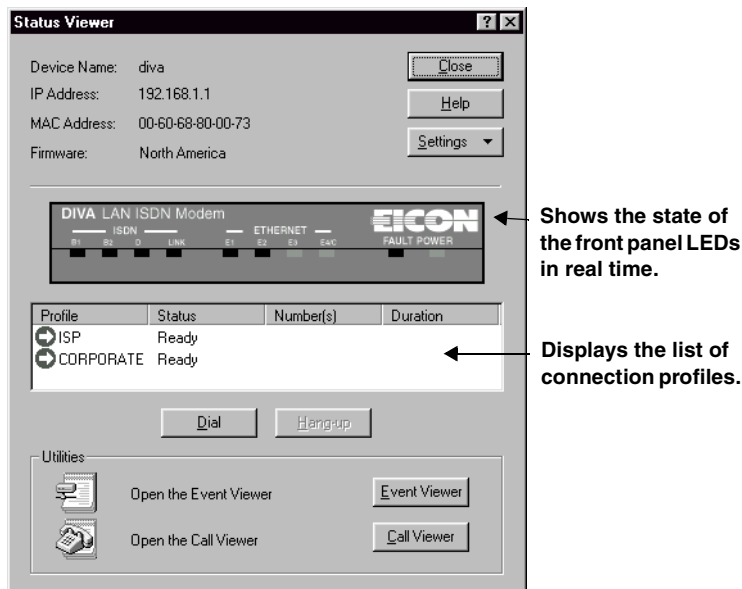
Status Viewer

? ×

Device Name: diva

IP Address: 192.168.1.1

MAC Address: 00-60-68-80-00-73

Firmware: North America

Close

Help

Settings ▾

DIVA LAN ISDN Modem

ISDN

B1 B2 D LINK

ETHERNET

E1 E2 E3 E4/C

EICON

FAULT POWER

Shows the state of the front panel LEDs in real time.

| Profile | Status | Number(s) | Duration |
|---|---|---|---|
| ISP | Ready | | |
| CORPORATE | Ready | | |

Displays the list of connection profiles.

Dial

Hang-up

Utilities

Open the Event Viewer

Event Viewer

Open the Call Viewer

Call Viewer